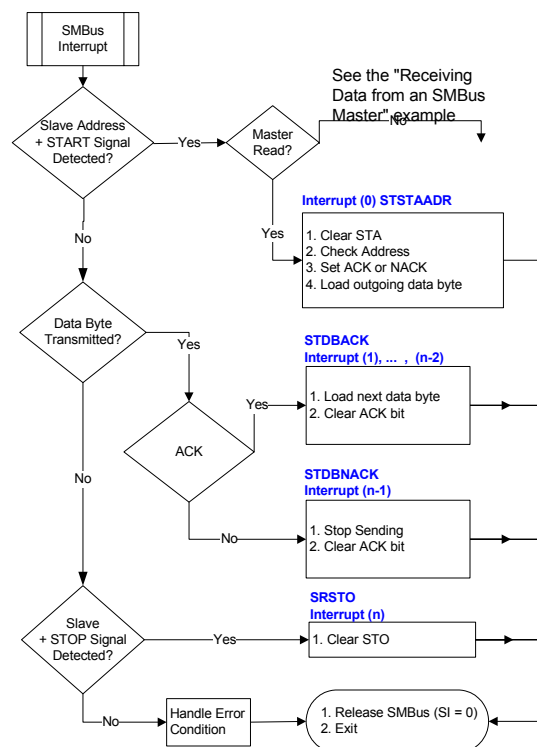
SMBus Interrupt

Slave Address + START Signal Detected?

Yes

Master Read?

See the "Receiving Data from an SMBus Master" example

No

Interrupt (0) STSTAADR

Yes

1. Clear STA
2. Check Address
3. Set ACK or NACK
4. Load outgoing data byte

No

Data Byte Transmitted?

Yes

STDBACK
Interrupt (1), ... , (n-2)

Yes

1. Load next data byte
2. Clear ACK bit

ACK

No

STDBNACK
Interrupt (n-1)

No

1. Stop Sending
2. Clear ACK bit

SRSTO
Interrupt (n)

Slave + STOP Signal Detected?

Yes

1. Clear STO

No

Handle Error Condition

1. Release SMBus (SI = 0)
2. Exit